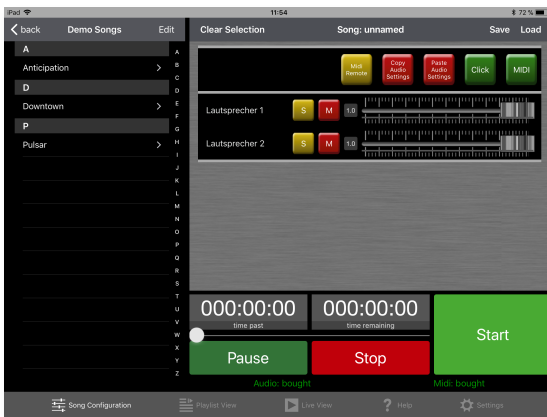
iPad 11:54 72 %

back Demo Songs Edit

A
Anticipation
D
Downtown
P
Pulsar

A B C D E F G H I J K L M N O P Q R S T U V W X Y Z

Clear Selection Song: unnamed Save Load

Midi Remote
Copy Audio Settings
Paste Audio Settings
Click
MIDI

Lautsprecher 1 S M 1.0
Lautsprecher 2 S M 1.0

000:00:00
time past
000:00:00
time remaining

Start

Pause
Stop

Audio: bought
Midi: bought

Song Configuration
Playlist View
Live View
Help
Settings